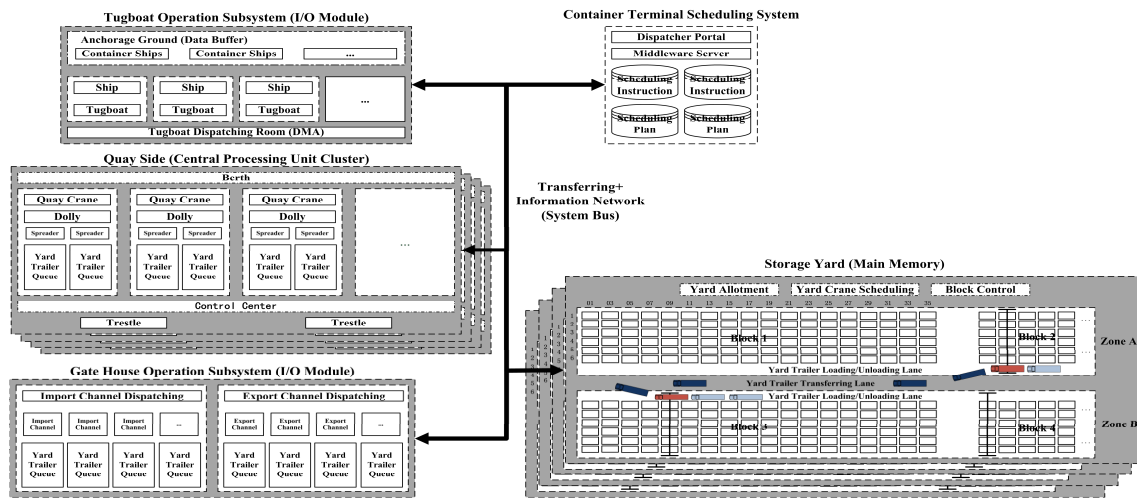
Tugboat Operation Subsystem (I/O Module)

Anchorage Ground (Data Buffer)

Container Ships

Container Ships

...

Ship

Tugboat

Ship

Tugboat

Ship

Tugboat

...

Tugboat Dispatching Room (DMA)

Container Terminal Scheduling System

Dispatcher Portal

Middleware Server

Scheduling Instruction

Scheduling Instruction

Scheduling Plan

Scheduling Plan

Quay Side (Central Processing Unit Cluster)

Berth

Quay Crane

Dolly

Spreader

Spreader

Yard Trailer Queue

Yard Trailer Queue

Quay Crane

Dolly

Spreader

Spreader

Yard Trailer Queue

Yard Trailer Queue

Quay Crane

Dolly

Spreader

Spreader

Yard Trailer Queue

Yard Trailer Queue

...

Control Center

Trestle

Trestle

Transferring+ Information Network (System Bus)

Storage Yard (Main Memory)

Yard Allotment

Yard Crane Scheduling

Block Control

01 03 05 07 09 11 13 15 17 19 21 23 25 27 29 31 33 35

Block 1

Block 2

Zone A

Yard Trailer Loading/Unloading Lane

Yard Trailer Transferring Lane

Yard Trailer Loading/Unloading Lane

Block 3

Block 4

Zone B

Gate House Operation Subsystem (I/O Module)

Import Channel Dispatching

Import Channel

Import Channel

Import Channel

...

Yard Trailer Queue

Yard Trailer Queue

Yard Trailer Queue

Yard Trailer Queue

Export Channel Dispatching

Export Channel

Export Channel

Export Channel

...

Yard Trailer Queue

Yard Trailer Queue

Yard Trailer Queue

Yard Trailer Queue